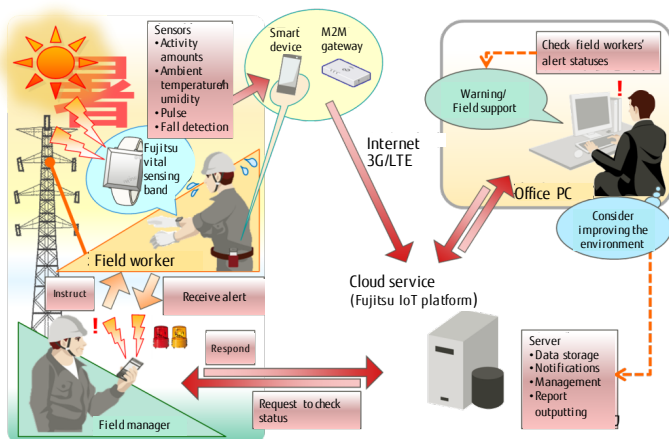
Sensors
• Activity amounts
• Ambient temperaturehumidity
• Pulse
• Fall detection

Smart device

M2M gateway

Check field workers' alert statuses

Warning/ Field support

Fujitsu vital sensing band

Internet 3G/LTE

Office PC

Consider improving the environment

Field worker

Instruct

Receive alert

Cloud service (Fujitsu IoT platform)

Respond

Server
• Data storage
• Notifications
• Management
• Report outputting

Request to check status

Field manager